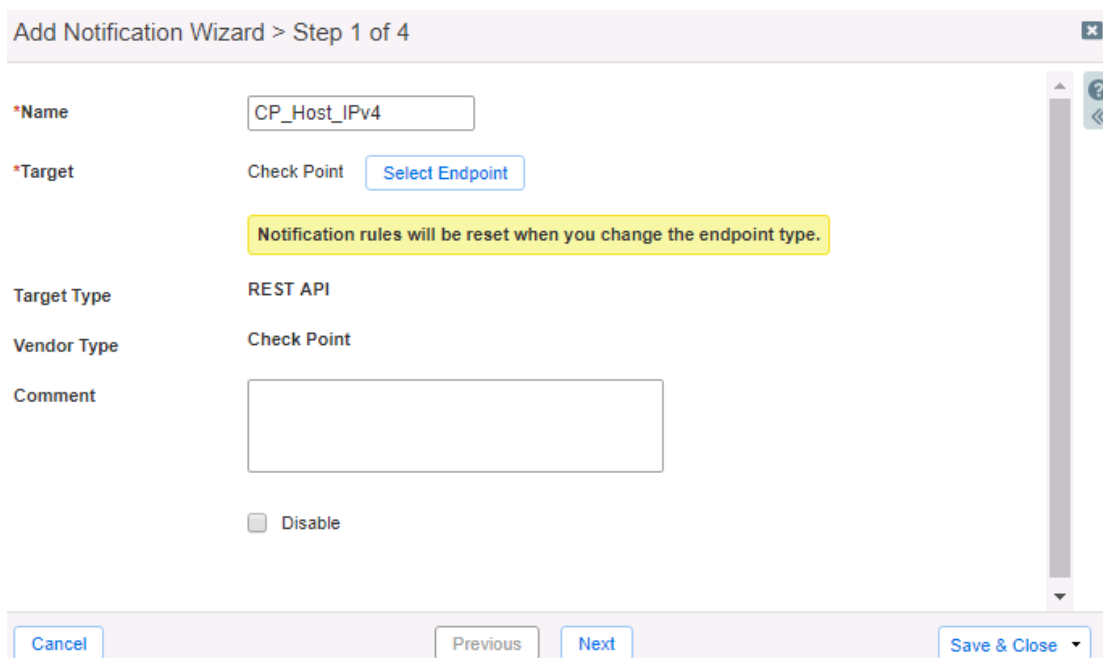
Add Notification Wizard > Step 1 of 4

*Name CP_Host_IPv4

*Target Check Point Select Endpoint

Notification rules will be reset when you change the endpoint type.

Target Type REST API

Vendor Type Check Point

Comment

Disable

Cancel

Previous

Next

Save & Close